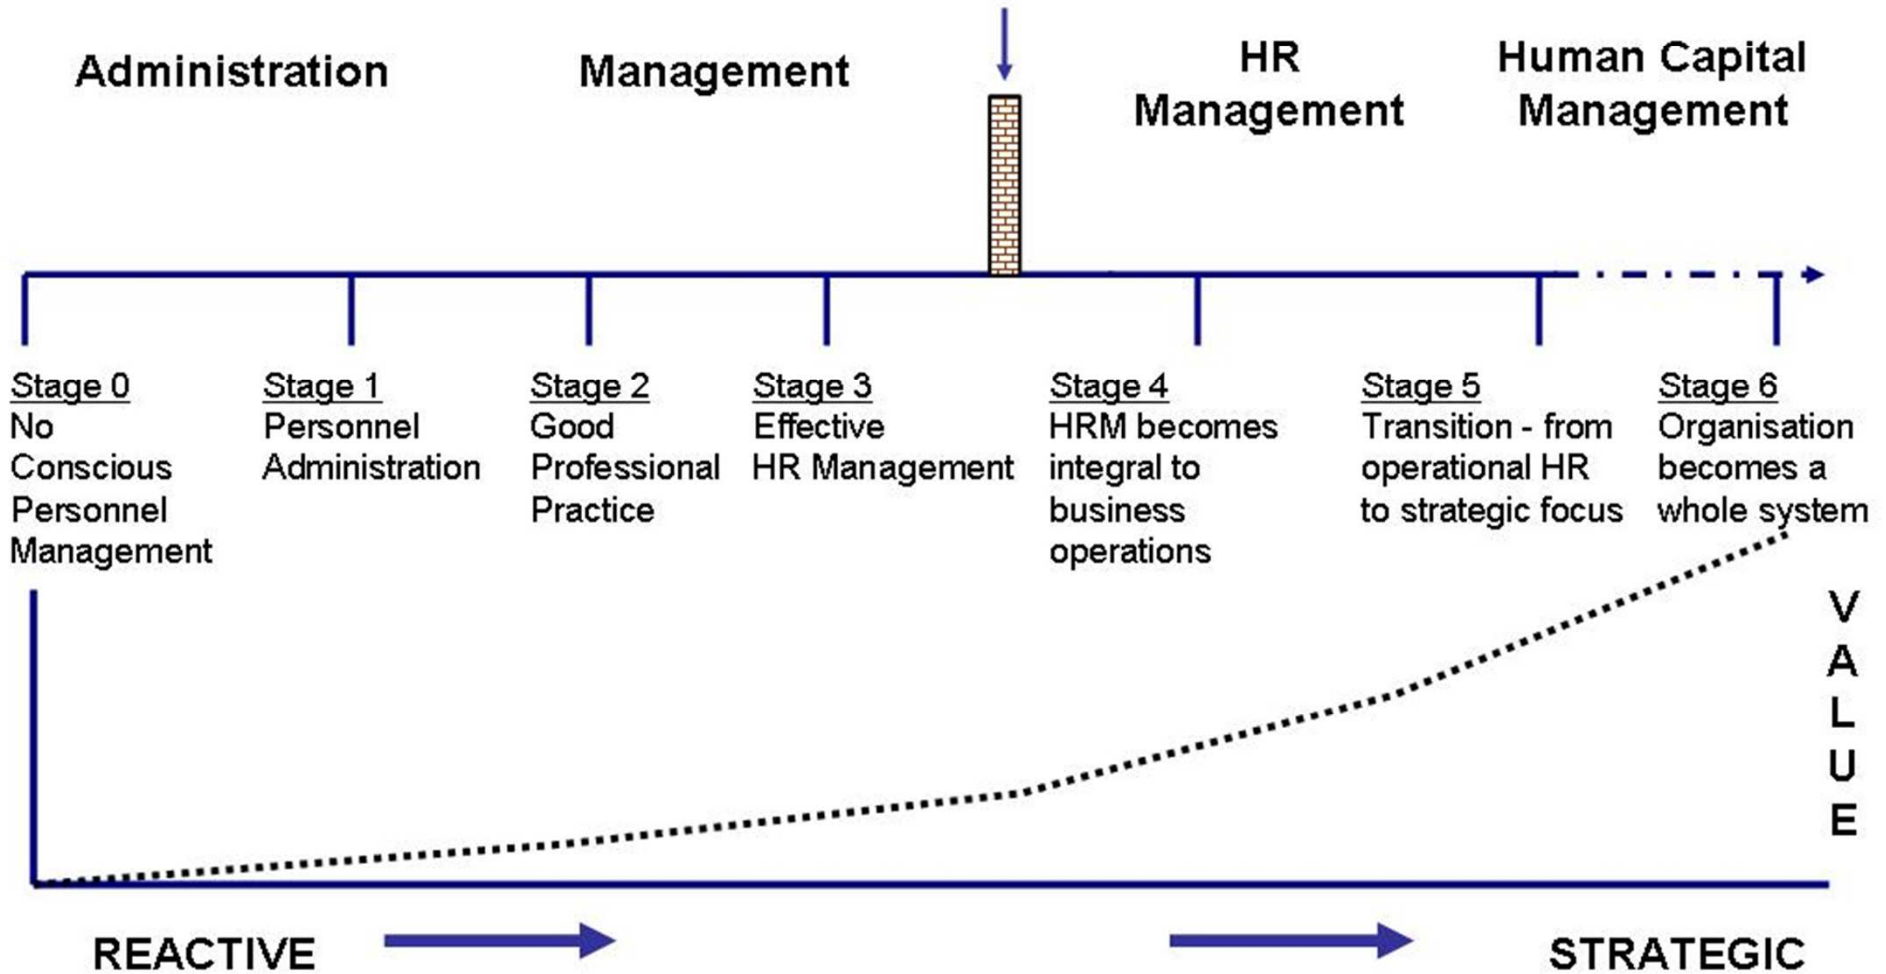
Administration

Management

HR Management

Human Capital Management

Stage 0
No Conscious Personnel Management

Stage 1
Personnel Administration

Stage 2
Good Professional Practice

Stage 3
Effective HR Management

Stage 4
HRM becomes integral to business operations

Stage 5
Transition - from operational HR to strategic focus

Stage 6
Organisation becomes a whole system

VALUE

REACTIVE

STRATEGIC